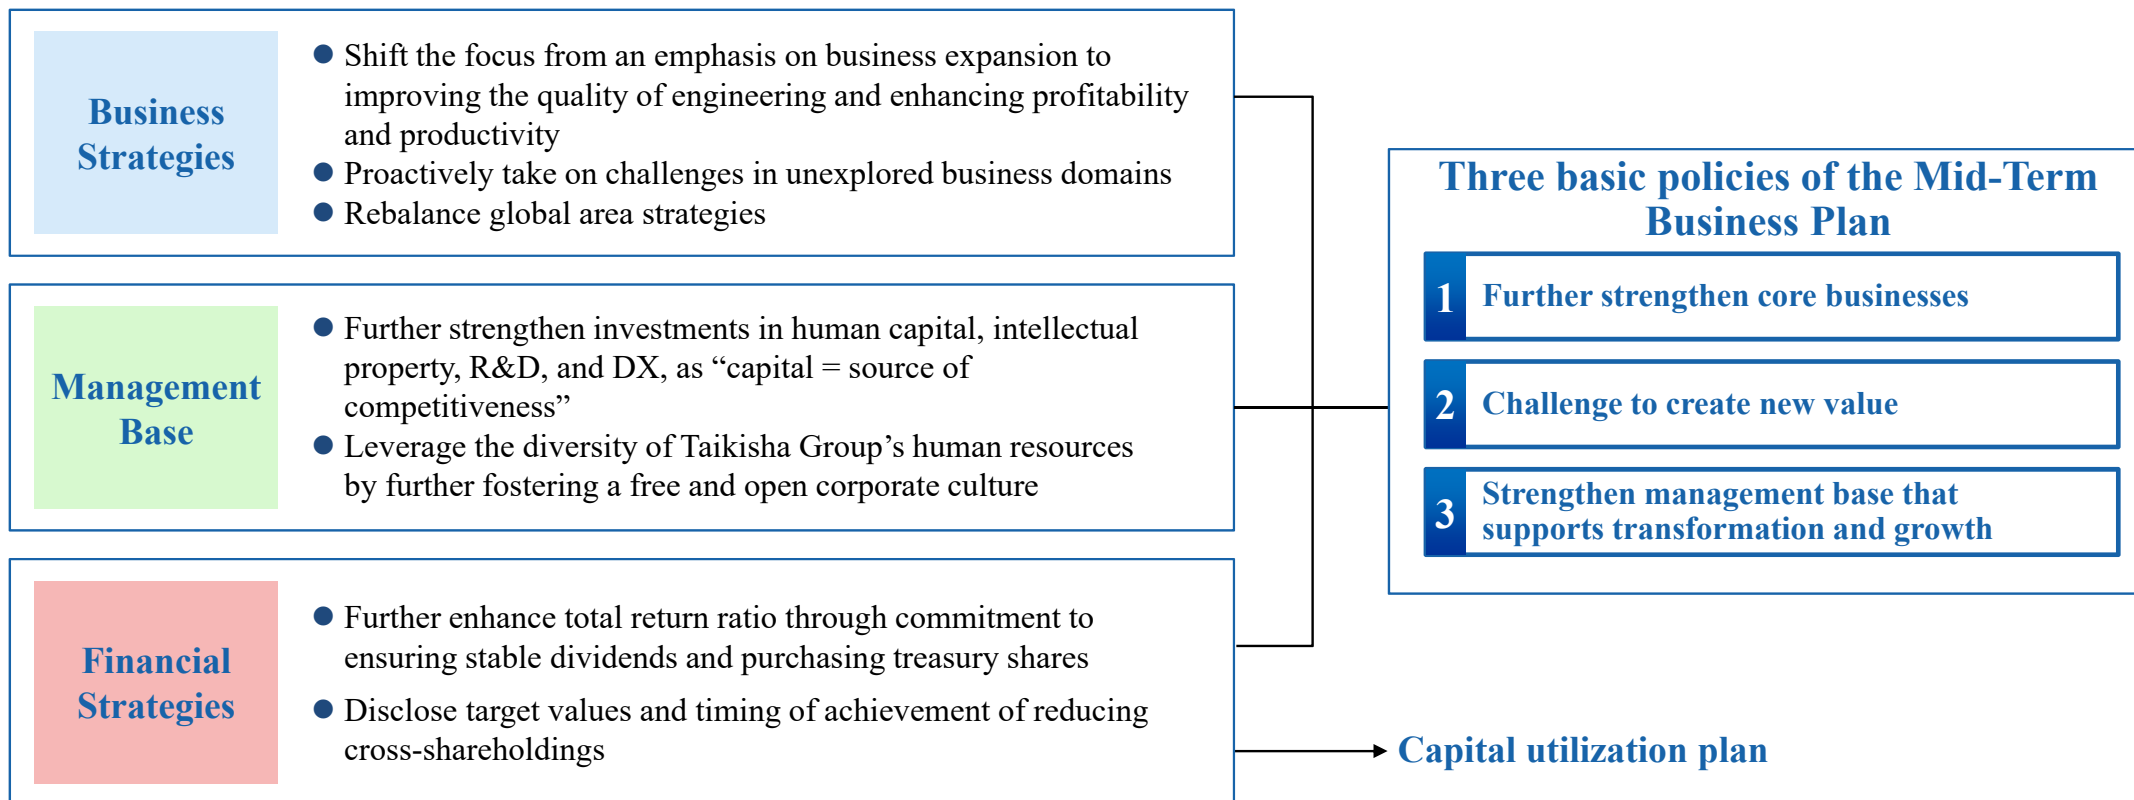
Business Strategies

● Shift the focus from an emphasis on business expansion to improving the quality of engineering and enhancing profitability and productivity
● Proactively take on challenges in unexplored business domains
● Rebalance global area strategies

Management Base

● Further strengthen investments in human capital, intellectual property, R&D, and DX, as “capital = source of competitiveness”
● Leverage the diversity of Taikisha Group’s human resources by further fostering a free and open corporate culture

Financial Strategies

● Further enhance total return ratio through commitment to ensuring stable dividends and purchasing treasury shares
● Disclose target values and timing of achievement of reducing cross-shareholdings

Three basic policies of the Mid-Term Business Plan

1 Further strengthen core businesses

2 Challenge to create new value

3 Strengthen management base that supports transformation and growth

Capital utilization plan